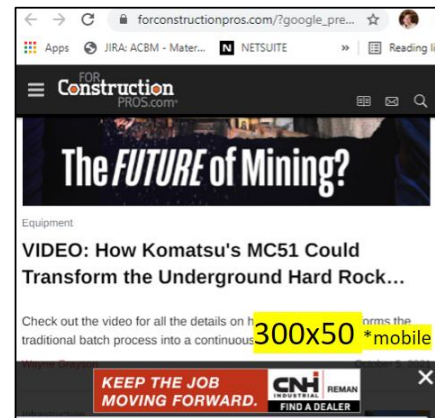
forconstructionpros.com/?google_pre...

Apps JIRA: ACBM - Mater... NETSUITE » Reading li

FOR Construction PROS.com

The FUTURE of Mining?

Equipment

VIDEO: How Komatsu's MC51 Could Transform the Underground Hard Rock...

Check out the video for all the details on h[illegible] forms the traditional batch process into a continuous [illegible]

300x50 *mobile

Wayne Grayson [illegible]

KEEP THE JOB MOVING FORWARD.

CNH INDUSTRIAL REMAN

FIND A DEALER